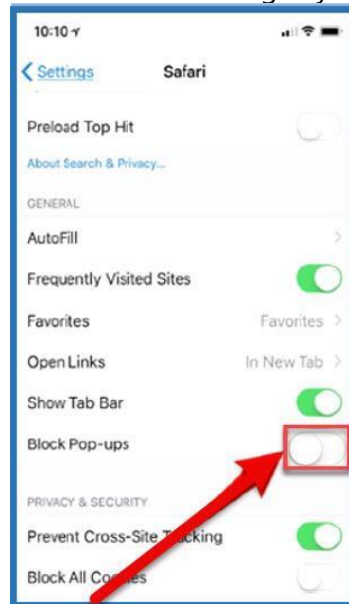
10:10

Settings Safari

Preload Top Hit

About Search & Privacy...

GENERAL

AutoFill

Frequently Visited Sites

Favorites Favorites

Open Links In New Tab

Show Tab Bar

Block Pop-ups

PRIVACY & SECURITY

Prevent Cross-Site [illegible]cking

Block All Co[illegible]es